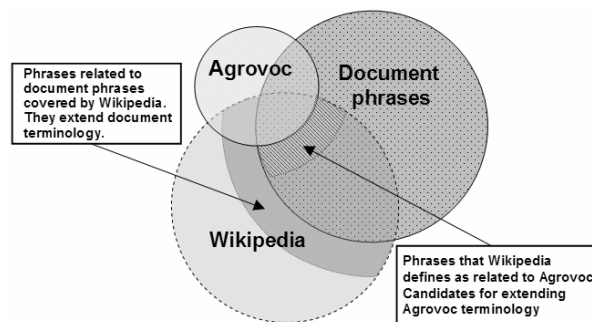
Phrases related to document phrases covered by Wikipedia. They extend document terminology.

Agrovoc

Document phrases

Wikipedia

Phrases that Wikipedia defines as related to Agrovoc Candidates for extending Agrovoc terminology